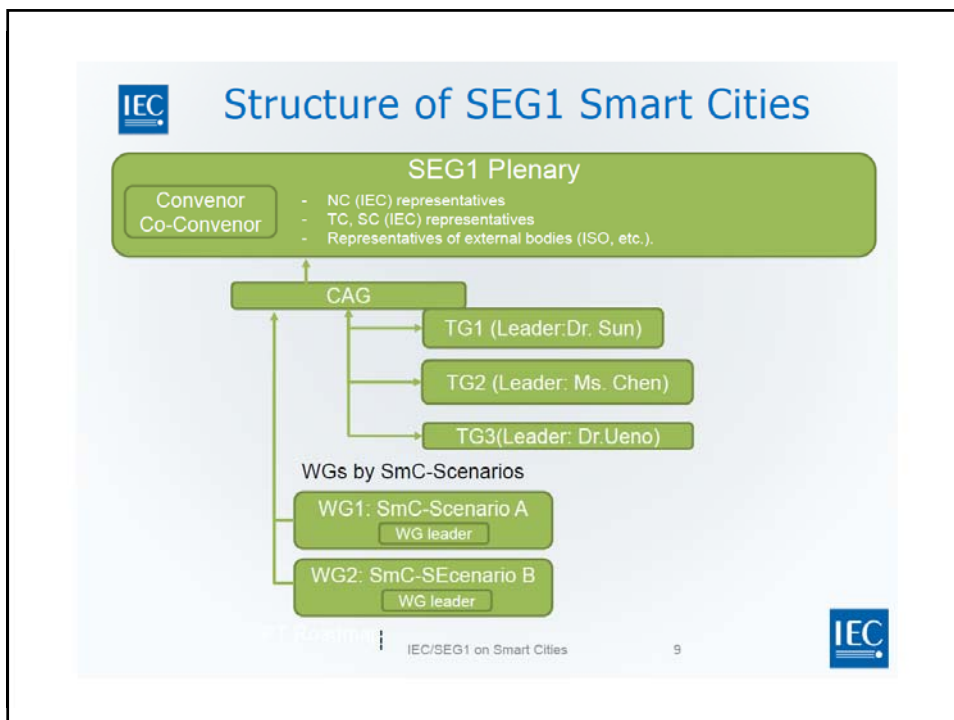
IEC

Structure of SEG1 Smart Cities

SEG1 Plenary

Convenor
Co-Convenor

- NC (IEC) representatives
- TC, SC (IEC) representatives
- Representatives of external bodies (ISO, etc.).

CAG

TG1 (Leader:Dr. Sun)

TG2 (Leader: Ms. Chen)

TG3(Leader: Dr.Ueno)

WGs by SmC-Scenarios

WG1: SmC-Scenario A
WG leader

WG2: SmC-SEcenario B
WG leader

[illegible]

IEC/SEG1 on Smart Cities

9

IEC